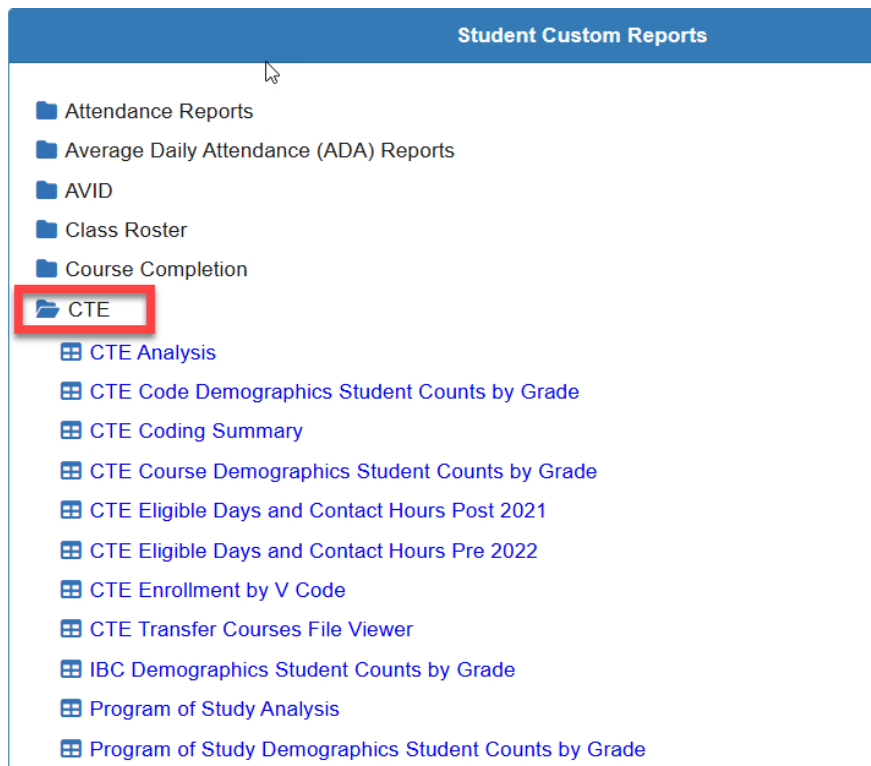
Student Custom Reports

Attendance Reports
Average Daily Attendance (ADA) Reports
AVID
Class Roster
Course Completion
CTE
CTE Analysis
CTE Code Demographics Student Counts by Grade
CTE Coding Summary
CTE Course Demographics Student Counts by Grade
CTE Eligible Days and Contact Hours Post 2021
CTE Eligible Days and Contact Hours Pre 2022
CTE Enrollment by V Code
CTE Transfer Courses File Viewer
IBC Demographics Student Counts by Grade
Program of Study Analysis
Program of Study Demographics Student Counts by Grade